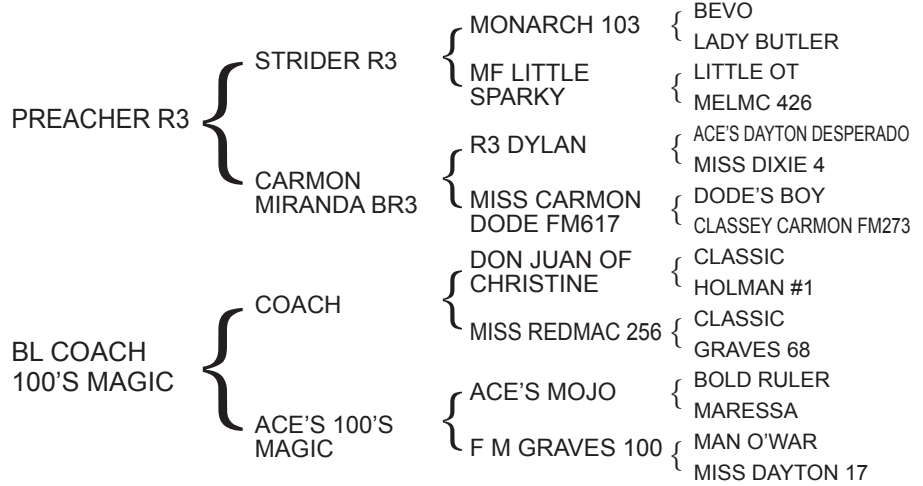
PREACHER R3

STRIDER R3

MONARCH 103

BEVO

LADY BUTLER

MF LITTLE SPARKY

LITTLE OT

MELMC 426

CARMON MIRANDA BR3

R3 DYLAN

ACE'S DAYTON DESPERADO

MISS DIXIE 4

MISS CARMON DODE FM617

DODE'S BOY

CLASSEY CARMON FM273

BL COACH 100'S MAGIC

COACH

DON JUAN OF CHRISTINE

CLASSIC

HOLMAN #1

MISS REDMAC 256

CLASSIC

GRAVES 68

ACE'S 100'S MAGIC

ACE'S MOJO

BOLD RULER

MARESSA

F M GRAVES 100

MAN O'WAR

MISS DAYTON 17